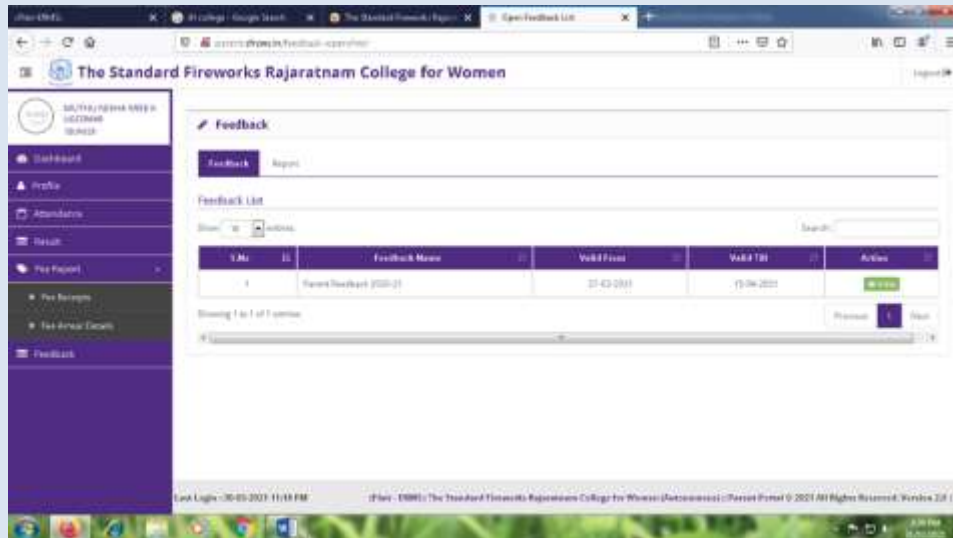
The Standard Fireworks Rajaratnam College for Women

Logout

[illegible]

Dashboard

Profile

Attendance

Result

Fee Report

Fee Receipts

Fee Arrear Details

Feedback

Feedback

Feedback

Report

Feedback List

Show 10 entries

Search:

| S.No | Feedback Name | Valid From | Valid Till | Action |
|---|---|---|---|---|
| 1 | Parent Feedback 2020-21 | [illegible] | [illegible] | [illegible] |

Showing 1 to 1 of 1 entries

Previous 1 Next

Last Login : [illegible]

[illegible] The Standard Fireworks Rajaratnam College for Women (Autonomous) | Parent Portal © 2021 All Rights Reserved. Version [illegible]